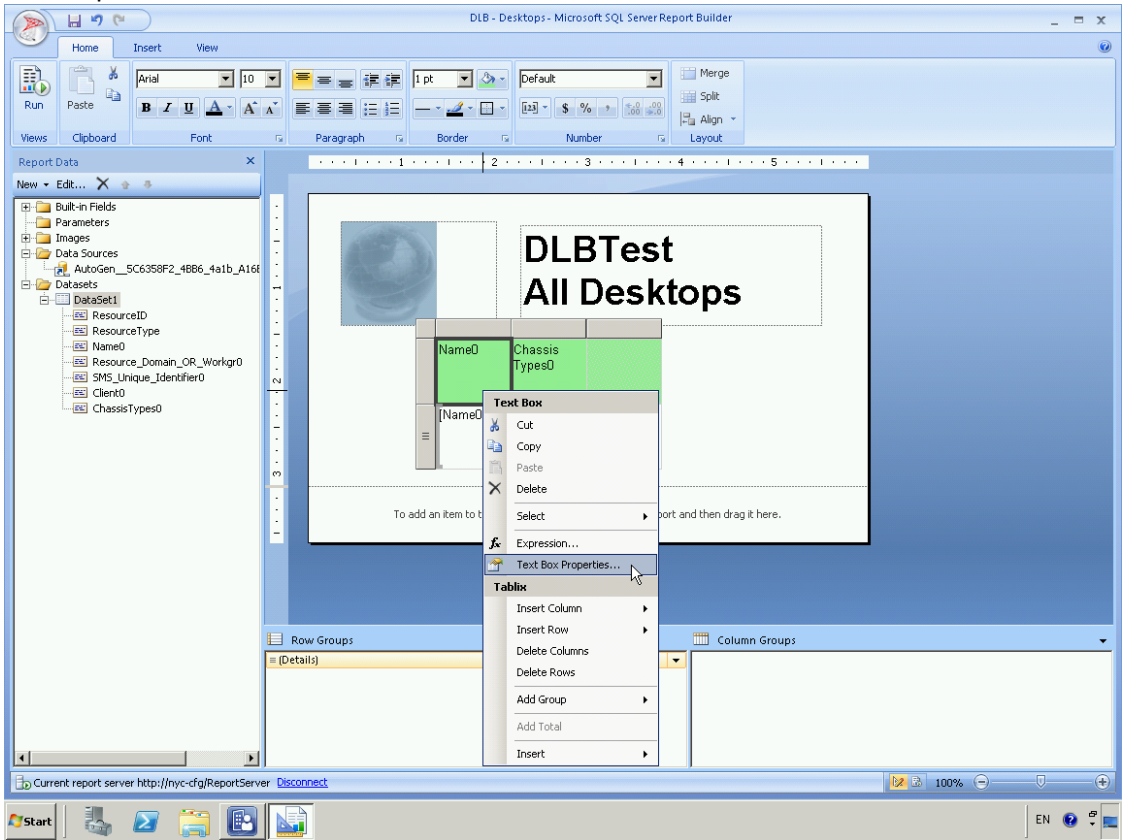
DLB - Desktops - Microsoft SQL Server Report Builder

Home Insert View

Run Paste Arial 10 1 pt Default Merge Split Align

Views Clipboard Font Paragraph Border Number Layout

Report Data

New Edit...

Built-in Fields
Parameters
Images
Data Sources
AutoGen__5C6358F2_4BB6_4a1b_A16
Datasets
DataSet1
ResourceID
ResourceType
Name0
Resource_Domain_OR_Workgr0
SMS_Unique_Identifier0
Client0
ChassisTypes0

DLBTest
All Desktops

Name0 Chassis Types0

[Name0

To add an item to t port and then drag it here.

Text Box
Cut
Copy
Paste
Delete
Select
Expression...
Text Box Properties...
Tablix
Insert Column
Insert Row
Delete Columns
Delete Rows
Add Group
Add Total
Insert

Row Groups
(Details)

Column Groups

Current report server http://nyc-cfg/ReportServer Disconnect

100%

Start

EN